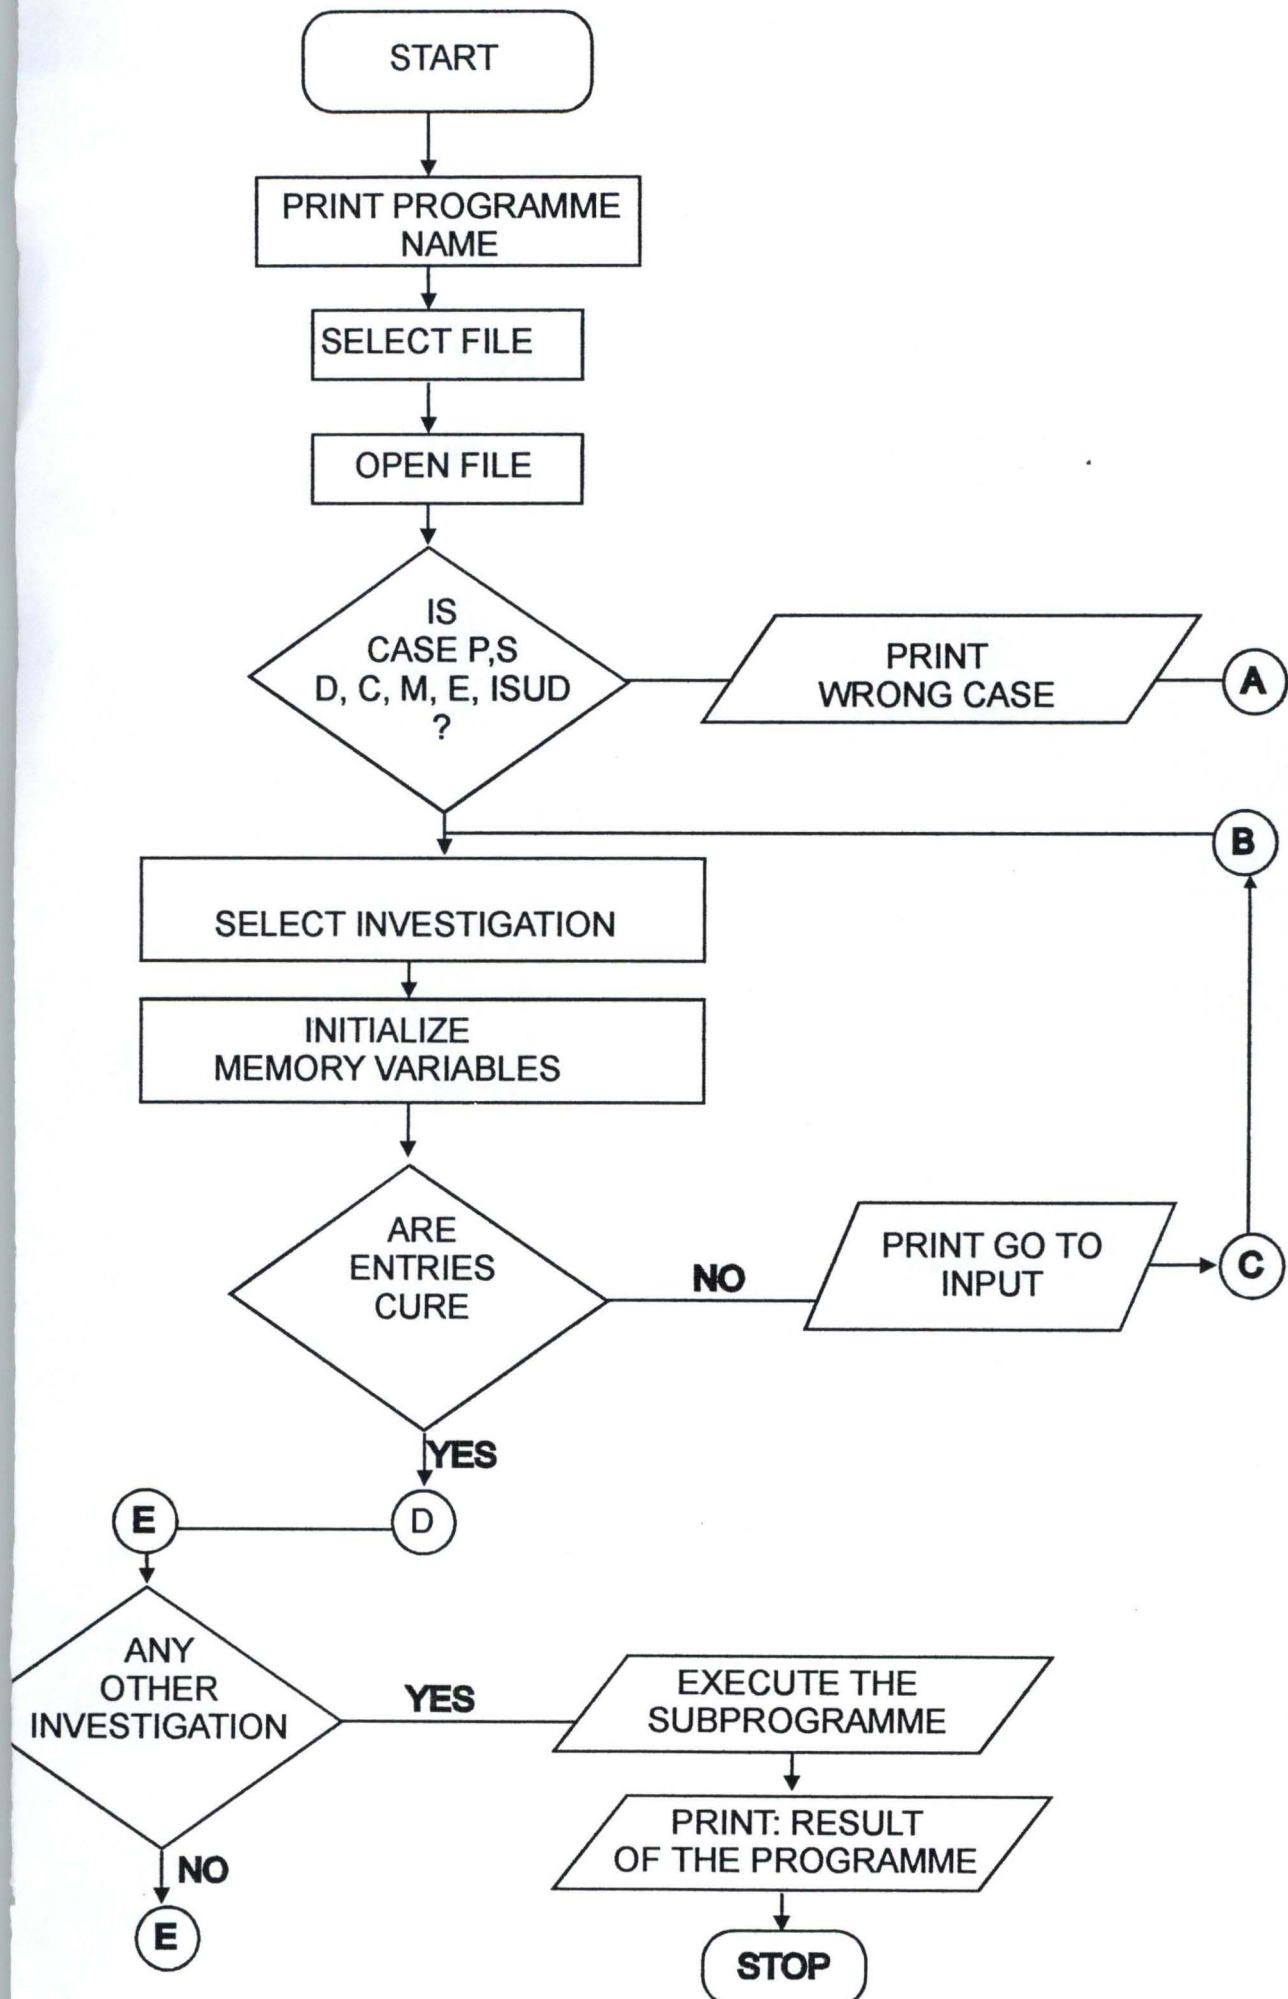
START

PRINT PROGRAMME NAME

SELECT FILE

OPEN FILE

IS CASE P,S D, C, M, E, ISUD ?

PRINT WRONG CASE

A

B

SELECT INVESTIGATION

INITIALIZE MEMORY VARIABLES

ARE ENTRIES CURE

NO

PRINT GO TO INPUT

C

YES

E

D

ANY OTHER INVESTIGATION

YES

EXECUTE THE SUBPROGRAMME

PRINT: RESULT OF THE PROGRAMME

NO

E

STOP